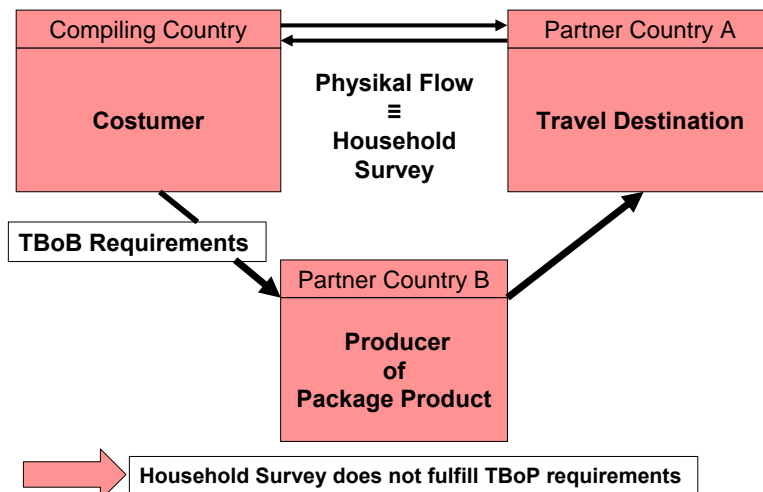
Compiling Country

Costumer

Partner Country A

Travel Destination

Physikal Flow
≡
Household
Survey

TBoB Requirements

Partner Country B

Producer
of
Package Product

Household Survey does not fulfill TBoP requirements